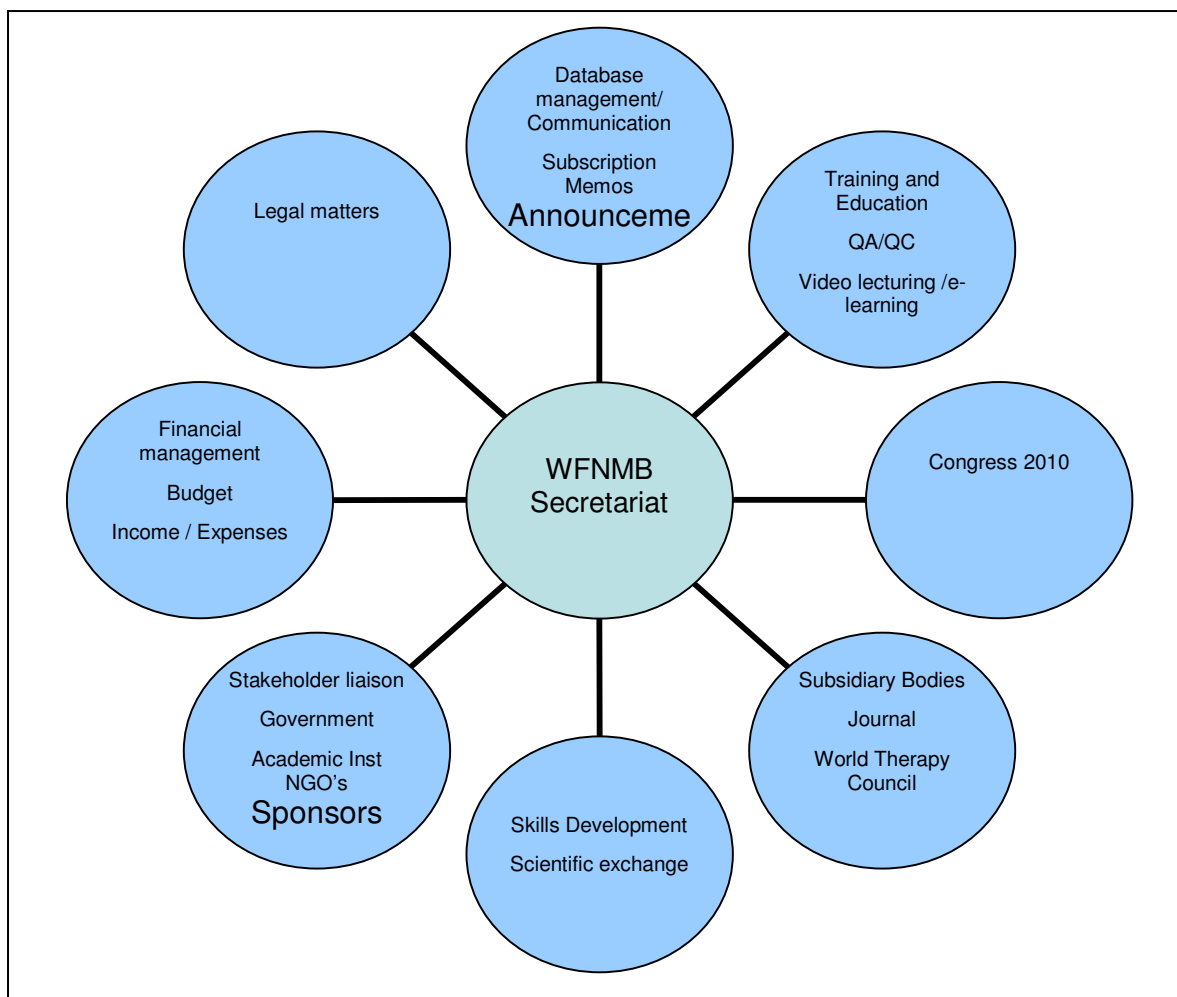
WFNMB Secretariat

Database management/ Communication

Subscription Memos

Announceme

Training and Education

QA/QC

Video lecturing /e-learning

Congress 2010

Subsidiary Bodies

Journal

World Therapy Council

Skills Development

Scientific exchange

Stakeholder liaison

Government

Academic Inst NGO's

Sponsors

Financial management

Budget

Income / Expenses

Legal matters